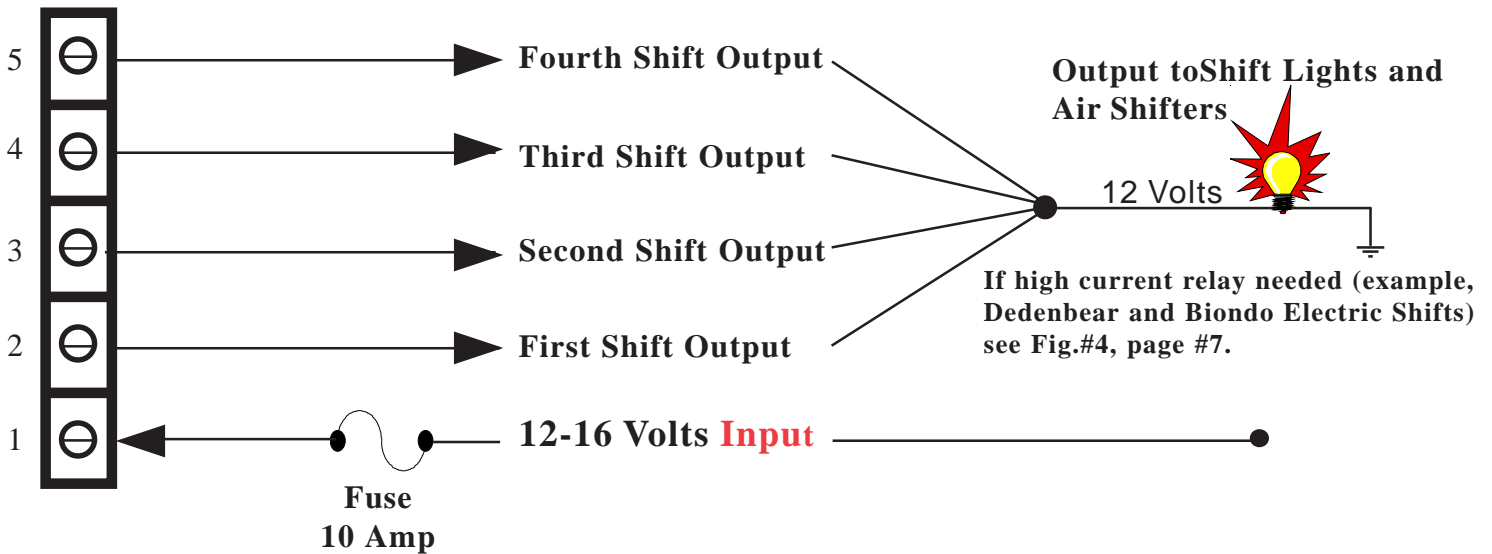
5
4
3
2
1

Fourth Shift Output
Third Shift Output
Second Shift Output
First Shift Output

Output toShift Lights and Air Shifters

12 Volts

If high current relay needed (example, Dedenbear and Biondo Electric Shifts) see Fig.#4, page #7.

12-16 Volts Input

Fuse
10 Amp